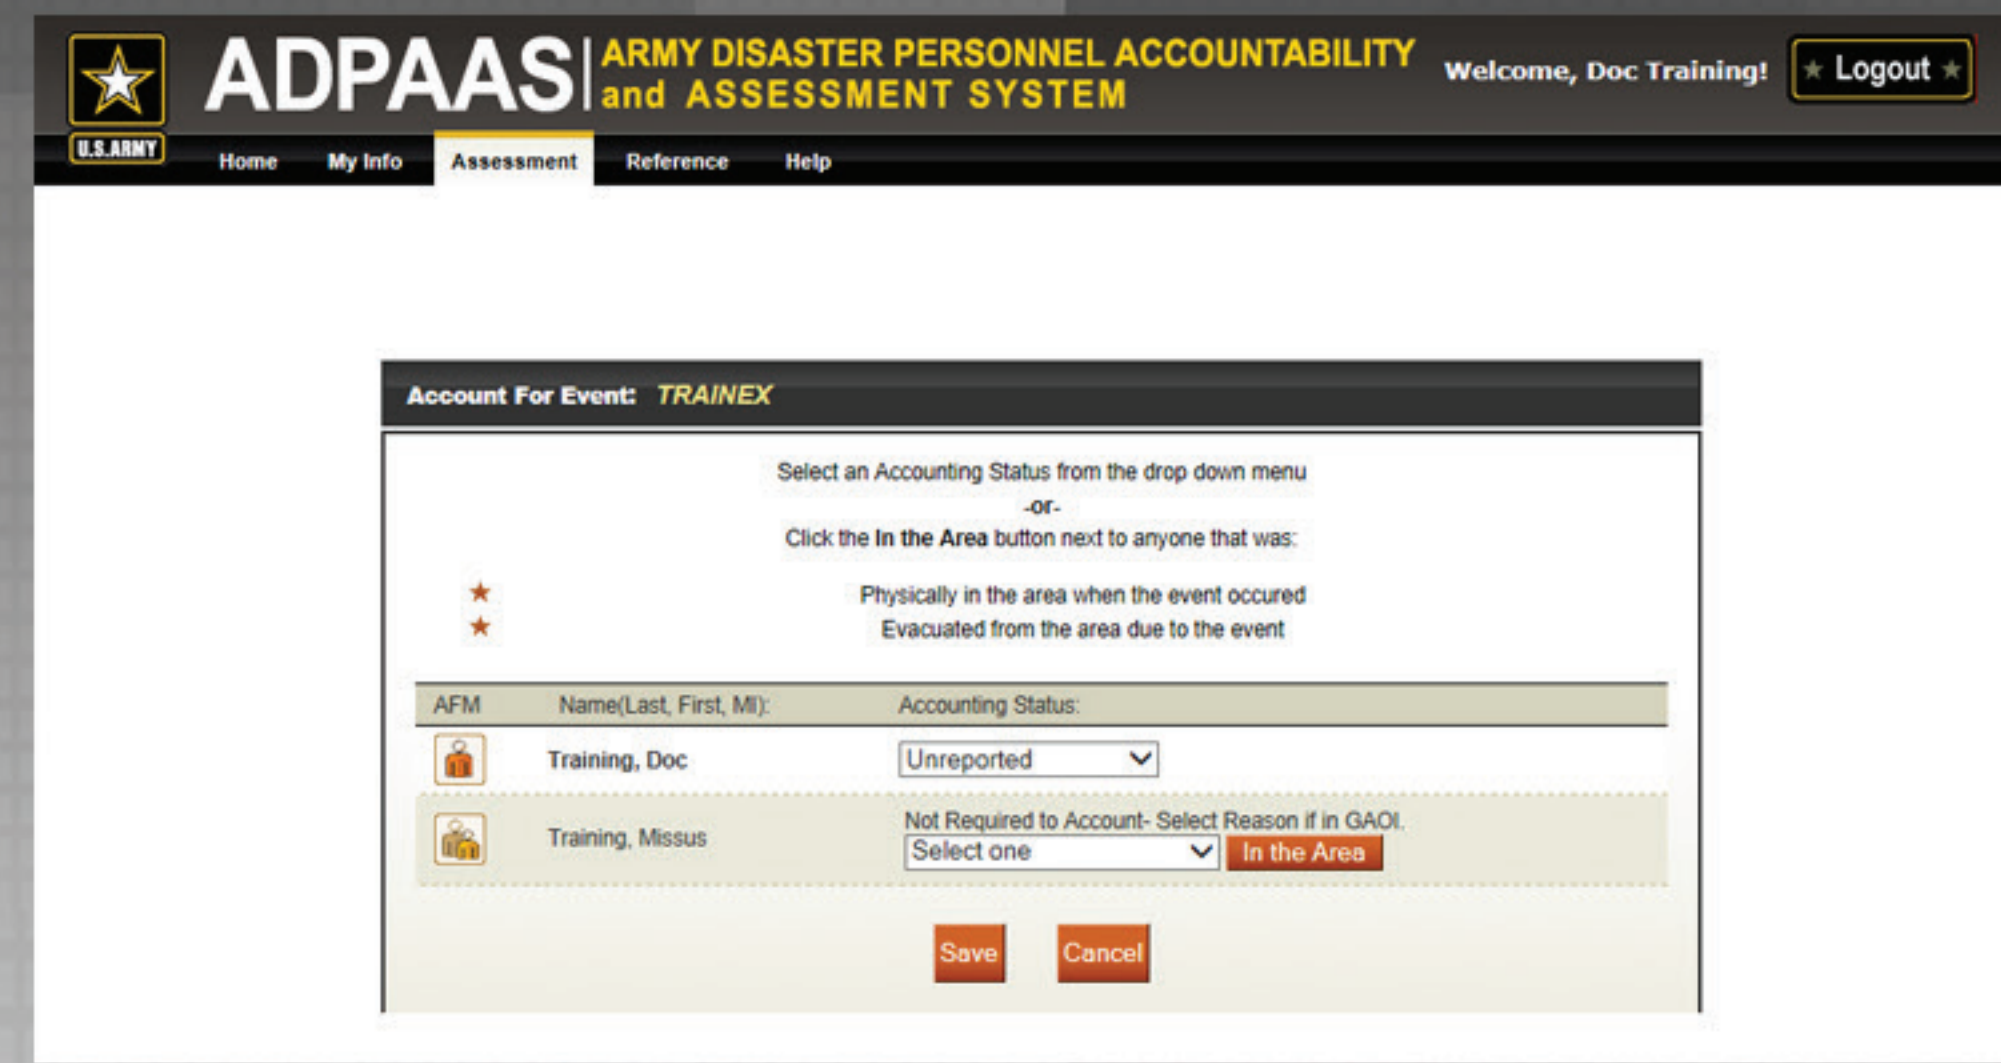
U.S.ARMY

ADPAAS ARMY DISASTER PERSONNEL ACCOUNTABILITY and ASSESSMENT SYSTEM

Welcome, Doc Training!

Logout

Home My Info Assessment Reference Help

Account For Event: TRAINEX

Select an Accounting Status from the drop down menu
-or-
Click the **In the Area** button next to anyone that was:

★ Physically in the area when the event occured
★ Evacuated from the area due to the event

| AFM | Name(Last, First, MI): | Accounting Status: |
|---|---|---|
| | Training, Doc | Unreported |
| | Training, Missus | Not Required to Account- Select Reason if in GAOI. Select one In the Area |

Save Cancel